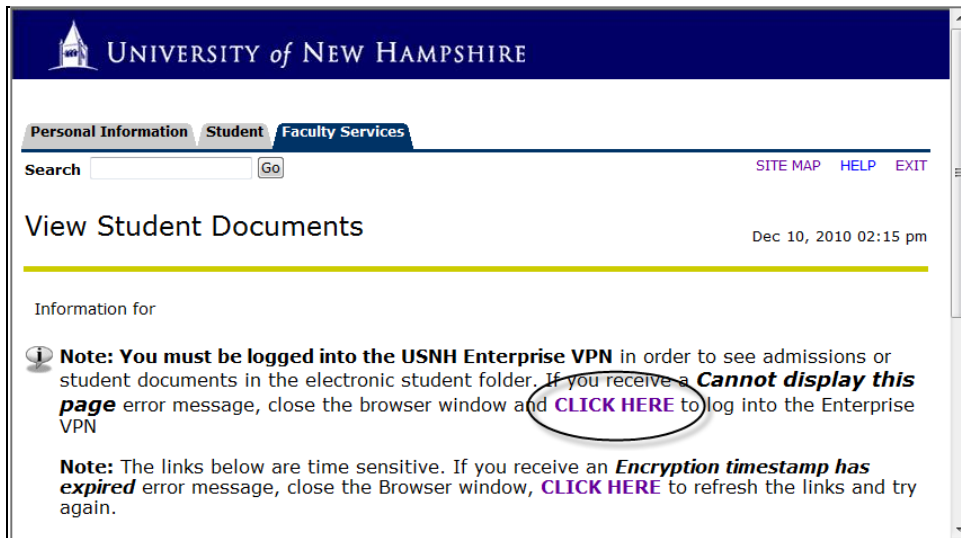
UNIVERSITY of NEW HAMPSHIRE

Personal Information | Student | Faculty Services

Search [Go]

SITE MAP HELP EXIT

View Student Documents

Dec 10, 2010 02:15 pm

Information for

Note: You must be logged into the USNH Enterprise VPN in order to see admissions or student documents in the electronic student folder. If you receive a Cannot display this page error message, close the browser window and CLICK HERE to log into the Enterprise VPN

Note: The links below are time sensitive. If you receive an Encryption timestamp has expired error message, close the Browser window, CLICK HERE to refresh the links and try again.